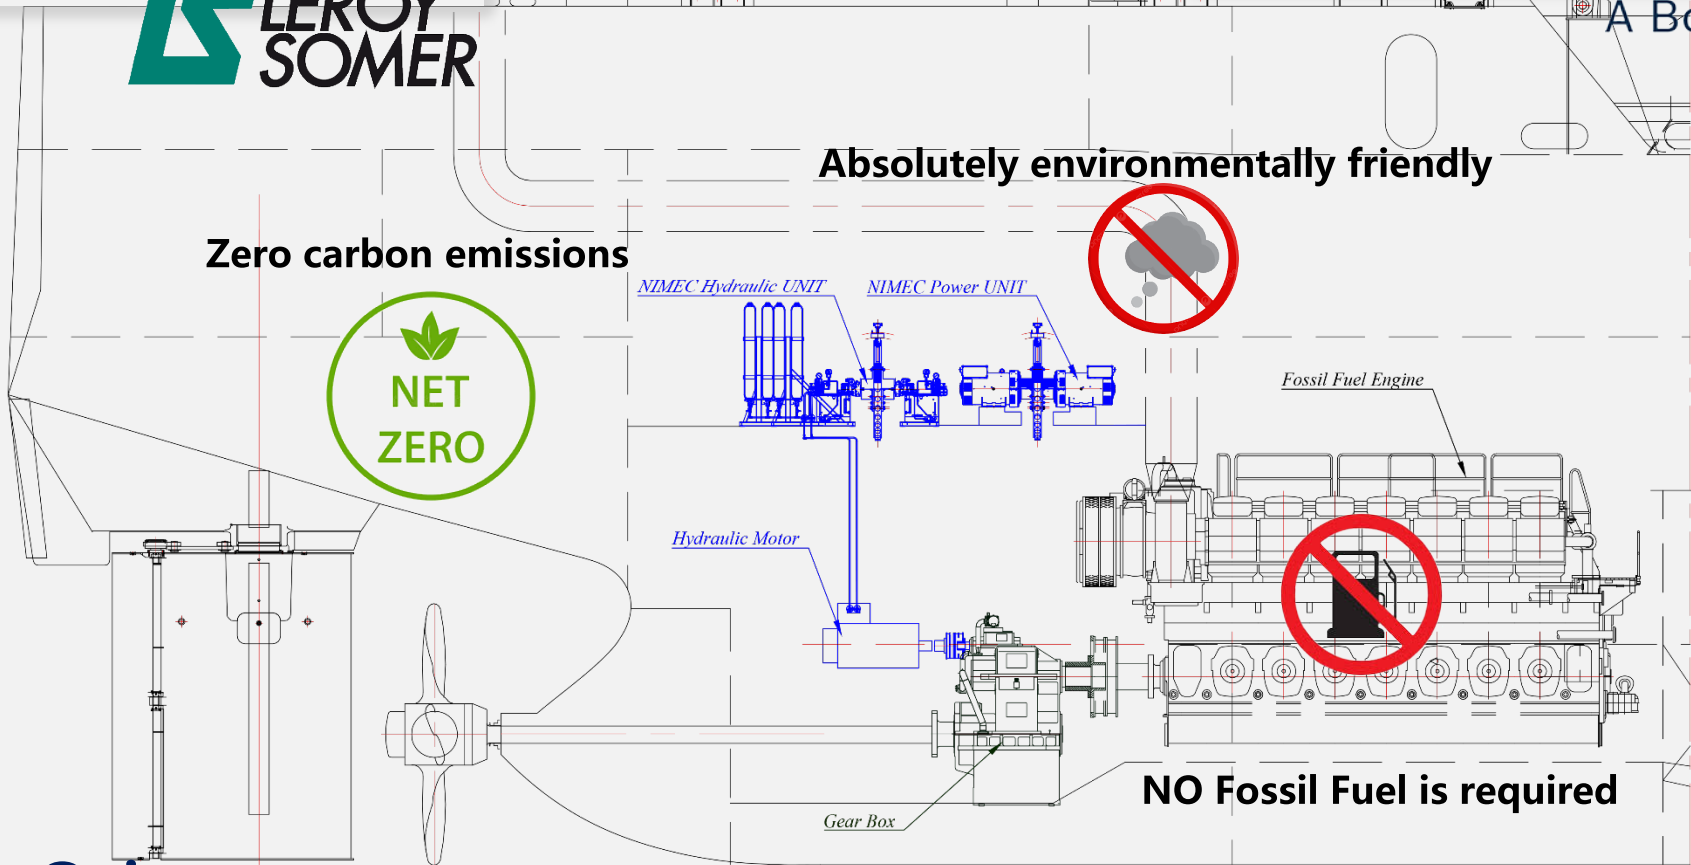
LEROY SOMER

A Bo

Absolutely environmentally friendly

Zero carbon emissions

NET ZERO

NIMEC Hydraulic UNIT

NIMEC Power UNIT

Fossil Fuel Engine

Hydraulic Motor

Gear Box

NO Fossil Fuel is required